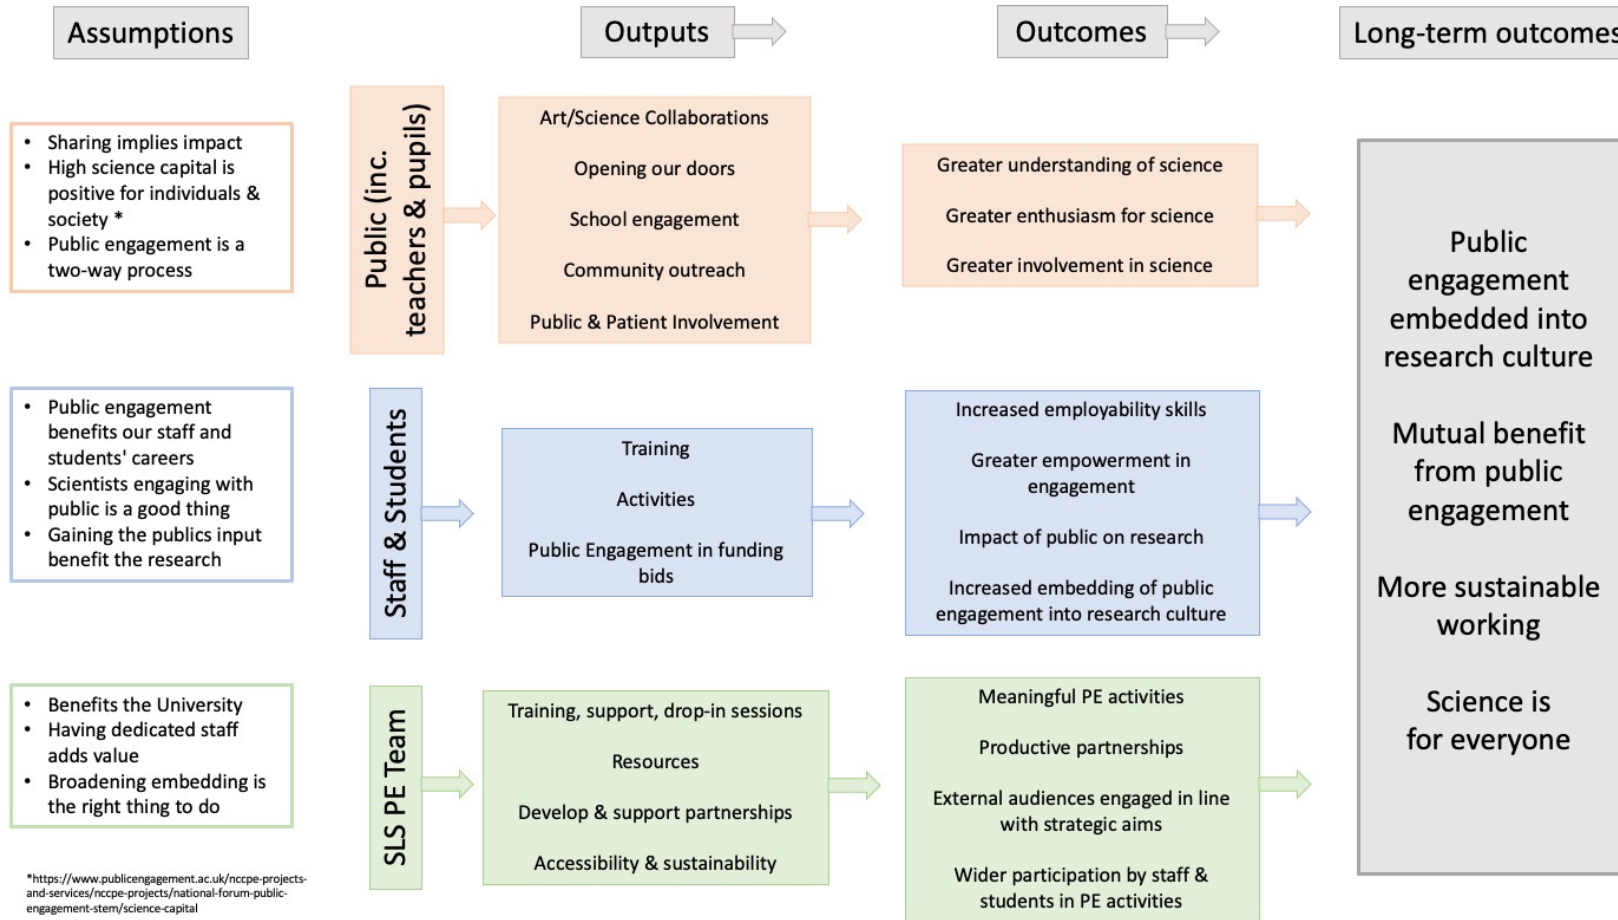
Assumptions

Outputs

Outcomes

Long-term outcomes

- Sharing implies impact
- High science capital is positive for individuals & society *
- Public engagement is a two-way process

Public (inc. teachers & pupils)

Art/Science Collaborations

Opening our doors

School engagement

Community outreach

Public & Patient Involvement

Greater understanding of science

Greater enthusiasm for science

Greater involvement in science

Public engagement embedded into research culture

Mutual benefit from public engagement

More sustainable working

Science is for everyone

- Public engagement benefits our staff and students' careers
- Scientists engaging with public is a good thing
- Gaining the publics input benefit the research

Staff & Students

Training

Activities

Public Engagement in funding bids

Increased employability skills

Greater empowerment in engagement

Impact of public on research

Increased embedding of public engagement into research culture

- Benefits the University
- Having dedicated staff adds value
- Broadening embedding is the right thing to do

SLS PE Team

Training, support, drop-in sessions

Resources

Develop & support partnerships

Accessibility & sustainability

Meaningful PE activities

Productive partnerships

External audiences engaged in line with strategic aims

Wider participation by staff & students in PE activities

*https://www.publicengagement.ac.uk/nccpe-projects-and-services/nccpe-projects/national-forum-public-engagement-stem/science-capital